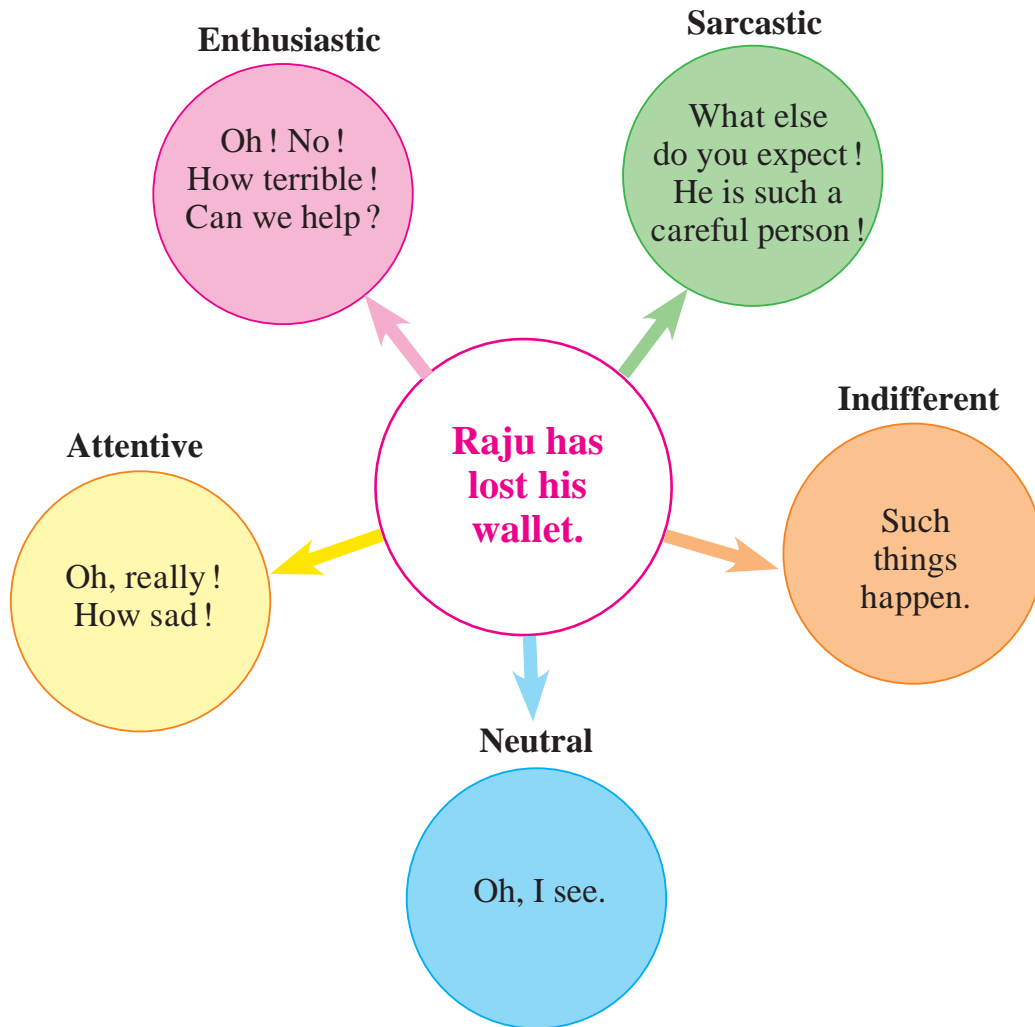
Raju has lost his wallet.

Enthusiastic

Oh ! No ! How terrible ! Can we help ?

Sarcastic

What else do you expect ! He is such a careful person !

Indifferent

Such things happen.

Neutral

Oh, I see.

Attentive

Oh, really ! How sad !